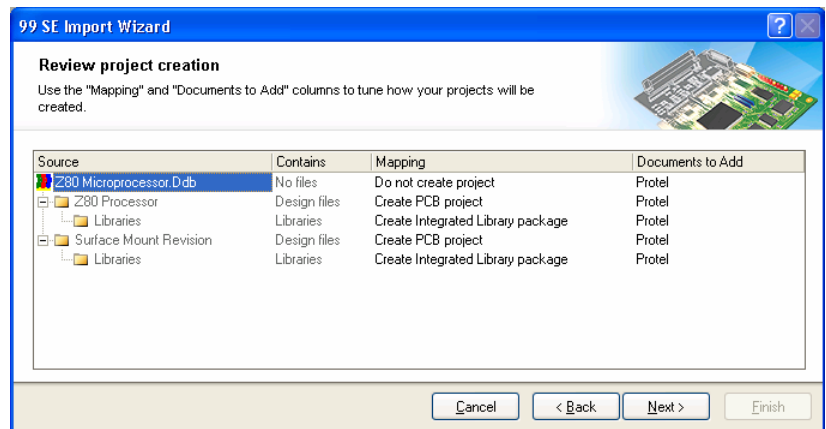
99 SE Import Wizard

Review project creation

Use the "Mapping" and "Documents to Add" columns to tune how your projects will be created.

| Source | Contains | Mapping | Documents to Add |
|---|---|---|---|
| Z80 Microprocessor.Ddb | No files | Do not create project | Protel |
| Z80 Processor | Design files | Create PCB project | Protel |
| Libraries | Libraries | Create Integrated Library package | Protel |
| Surface Mount Revision | Design files | Create PCB project | Protel |
| Libraries | Libraries | Create Integrated Library package | Protel |

Cancel | < Back | Next > | Finish